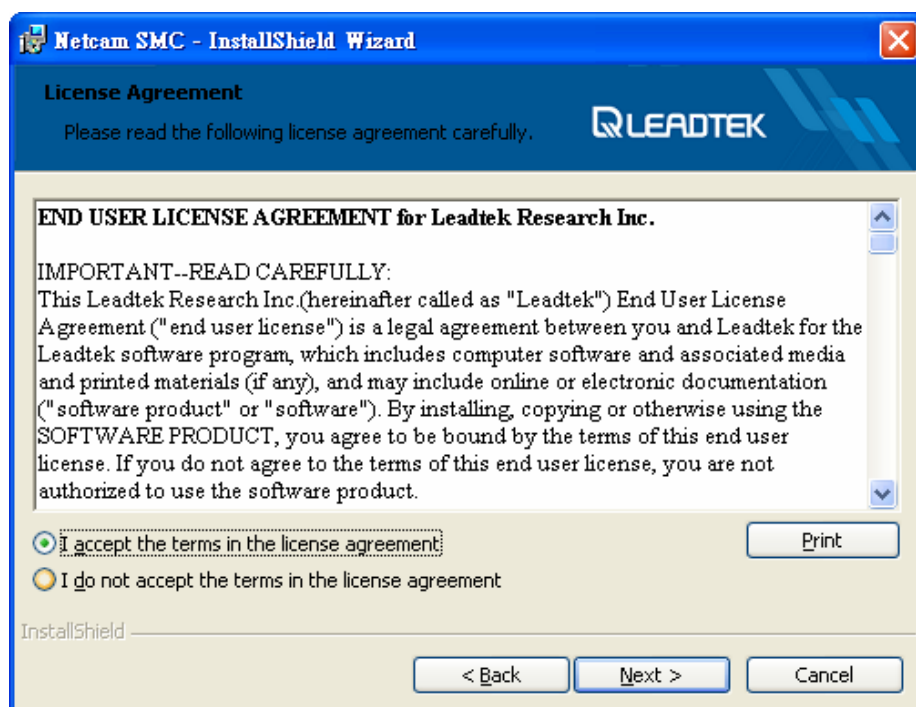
Netcam SMC - InstallShield Wizard

License Agreement

Please read the following license agreement carefully.

LEADTEK

END USER LICENSE AGREEMENT for Leadtek Research Inc.

IMPORTANT--READ CAREFULLY:
This Leadtek Research Inc.(hereinafter called as "Leadtek") End User License Agreement ("end user license") is a legal agreement between you and Leadtek for the Leadtek software program, which includes computer software and associated media and printed materials (if any), and may include online or electronic documentation ("software product" or "software"). By installing, copying or otherwise using the SOFTWARE PRODUCT, you agree to be bound by the terms of this end user license. If you do not agree to the terms of this end user license, you are not authorized to use the software product.

I accept the terms in the license agreement

I do not accept the terms in the license agreement

Print

InstallShield

< Back

Next >

Cancel